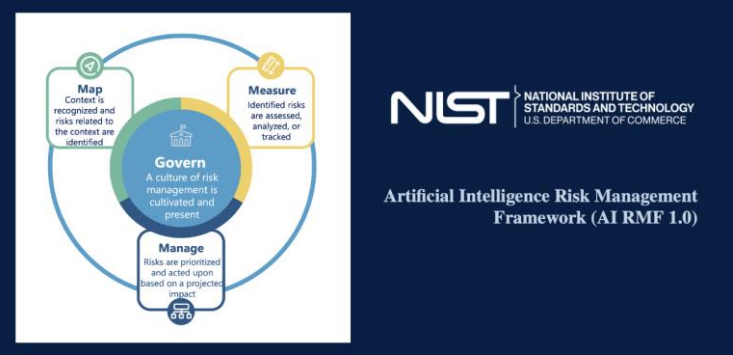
Map
Context is recognized and risks related to the context are identified

Measure
Identified risks are assessed, analyzed, or tracked

Govern
A culture of risk management is cultivated and present

Manage
Risks are prioritized and acted upon based on a projected impact

NIST NATIONAL INSTITUTE OF STANDARDS AND TECHNOLOGY U.S. DEPARTMENT OF COMMERCE

Artificial Intelligence Risk Management Framework (AI RMF 1.0)